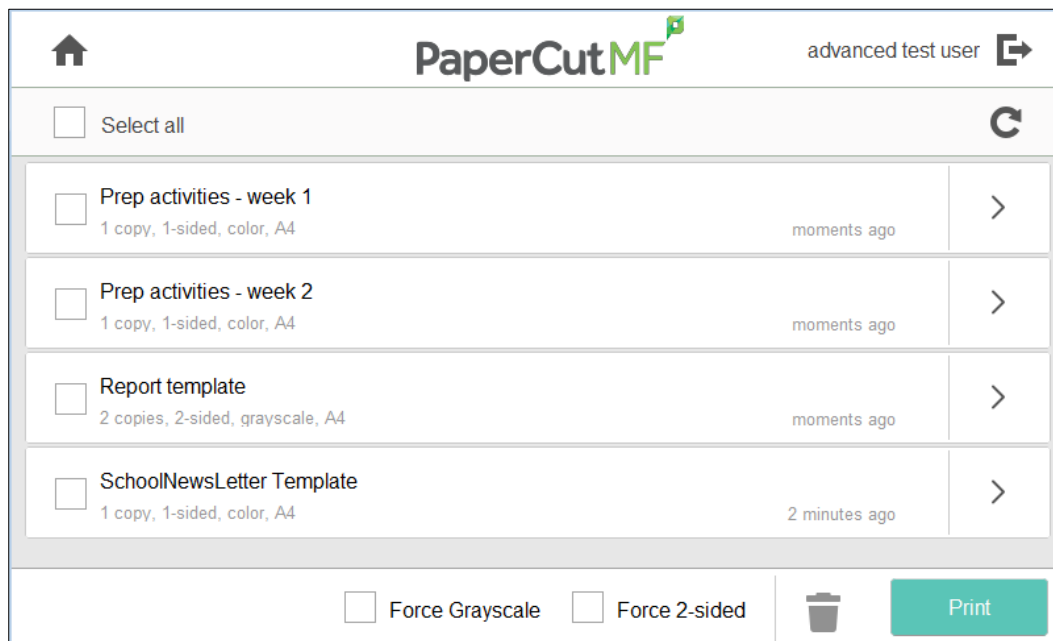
PaperCut MF

advanced test user

Select all

Prep activities - week 1
1 copy, 1-sided, color, A4
moments ago

Prep activities - week 2
1 copy, 1-sided, color, A4
moments ago

Report template
2 copies, 2-sided, grayscale, A4
moments ago

SchoolNewsLetter Template
1 copy, 1-sided, color, A4
2 minutes ago

Force Grayscale
Force 2-sided
Print